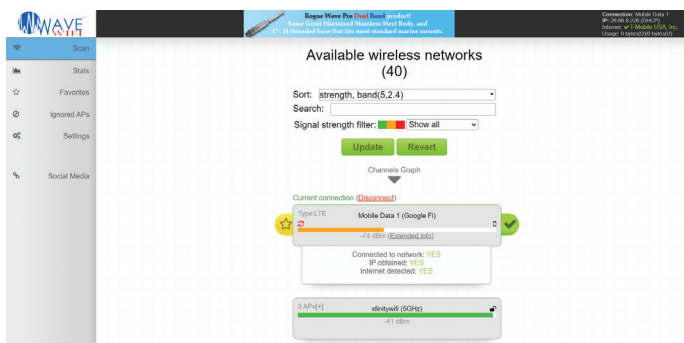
WAVE WIFI

Rogue Wave Pro Dual Band product! Same Great Marinized Stainless Steel Body, and 1"-14 threaded base that fits most standard marine mounts.

Connection: Mobile Data 1
IP: 26.66.8.226 (DHCP)
Internet: ✔ T-Mobile USA, Inc.
Usage: 0 bytes(0)/0 bytes(0)

Scan
Stats
Favorites
Ignored APs
Settings
Social Media

Available wireless networks (40)

Sort: strength, band(5,2.4)
Search:
Signal strength filter: Show all

Update Revert

Channels Graph

Current connection (Disconnect)

Type:LTE
Mobile Data 1 (Google Fi)
-74 dBm (Extended info)

Connected to network: YES
IP obtained: YES
Internet detected: YES

3 APs [+]
xfinitywifi (5GHz)
-41 dBm